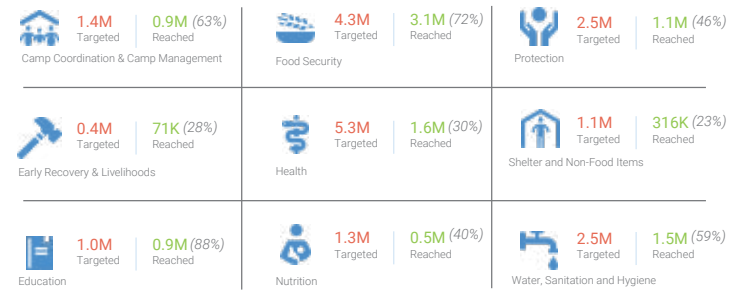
1.4M Targeted | 0.9M (63%) Reached
Camp Coordination & Camp Management

4.3M Targeted | 3.1M (72%) Reached
Food Security

2.5M Targeted | 1.1M (46%) Reached
Protection

0.4M Targeted | 71K (28%) Reached
Early Recovery & Livelihoods

5.3M Targeted | 1.6M (30%) Reached
Health

1.1M Targeted | 316K (23%) Reached
Shelter and Non-Food Items

1.0M Targeted | 0.9M (88%) Reached
Education

1.3M Targeted | 0.5M (40%) Reached
Nutrition

2.5M Targeted | 1.5M (59%) Reached
Water, Sanitation and Hygiene